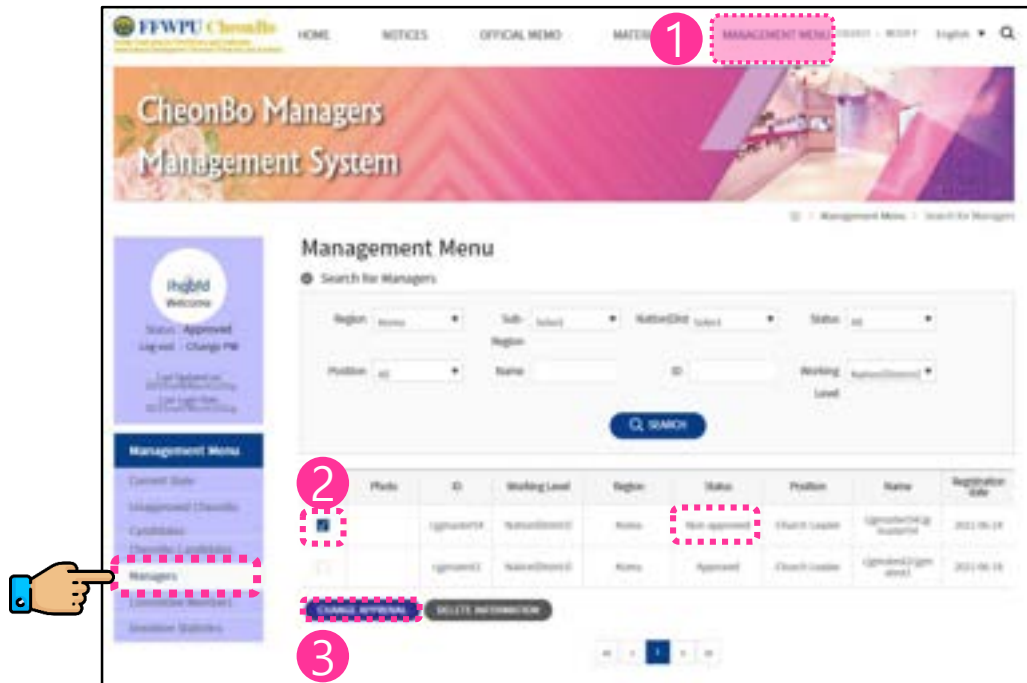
FFWPU CheonBo

HOME NOTICES OFFICIAL MEMO MATERI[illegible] MANAGEMENT MENU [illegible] English ▼

1

CheonBo Managers Management System

Management Menu > Search for Managers

Management Menu

Search for Managers

Region Korea ▼ Sub-Region Select ▼ Nation/Dist Select ▼ Status All ▼

Position All ▼ Name ID Working Level Nation/District ▼

SEARCH

Welcome

Status : Approved

Log-out Change PW

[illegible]

Management Menu

Current State

Unapproved CheonBo Candidates

CheonBo Candidates

Managers

Committee Members

Donation Statistics

2

| | Photo | ID | Working Level | Region | Status | Position | Name | Registration date |
|---|---|---|---|---|---|---|---|---|
| ☑ | | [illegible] | Nation/District | Korea | Non-approved | Church Leader | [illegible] | 2021-06-18 |
| ☐ | | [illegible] | Nation/District | Korea | Approved | Church Leader | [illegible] | 2021-06-18 |

CHANGE APPROVAL DELETE INFORMATION

3

« ‹ 1 › »